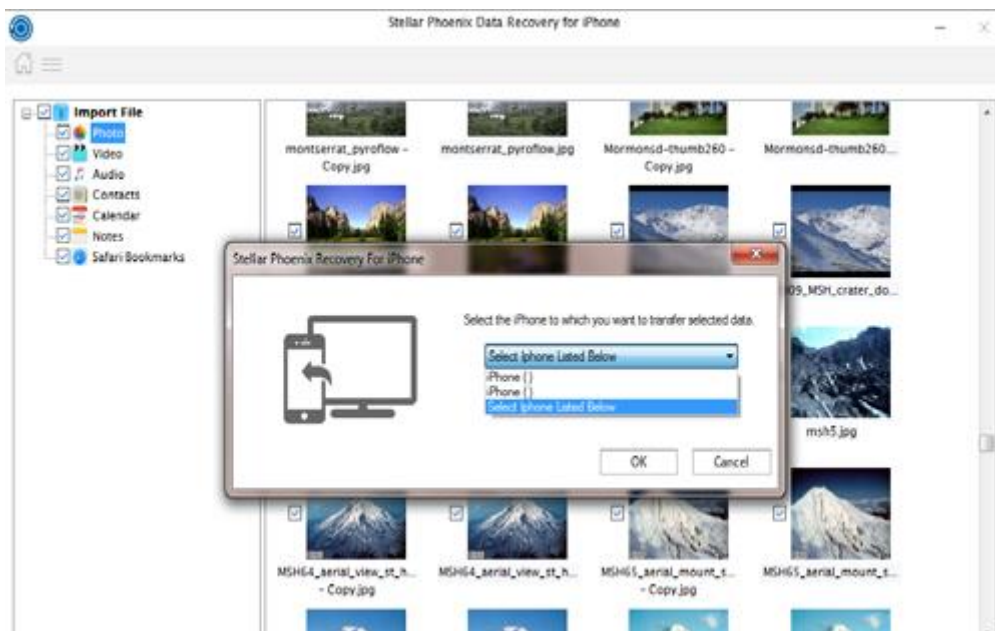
Stellar Phoenix Data Recovery for iPhone

Import File
Photo
Video
Audio
Contacts
Calendar
Notes
Safari Bookmarks

montserrat_pyroflow - Copy.jpg
montserrat_pyroflow.jpg
Mormonsd-thumb260 - Copy.jpg
Mormonsd-thumb260...

Stellar Phoenix Recovery For iPhone

Select the iPhone to which you want to transfer selected data.

Select Iphone Listed Below
iPhone ()
iPhone ()
Select Iphone Listed Below

OK
Cancel

09_MSH_crater_do...
msh5.jpg

MSH64_aerial_view_st_h... - Copy.jpg
MSH64_aerial_view_st_h...
MSH65_aerial_mount_s... - Copy.jpg
MSH65_aerial_mount_s...